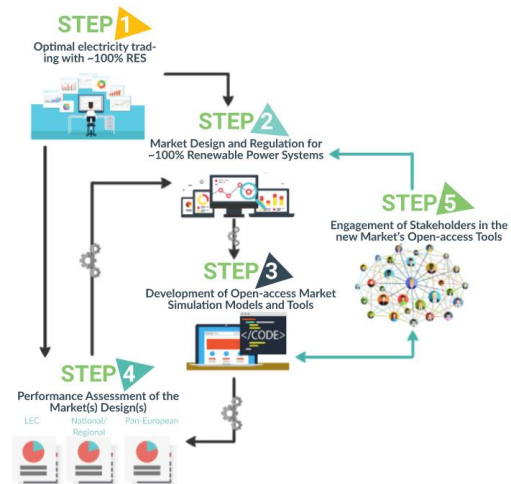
STEP 1
Optimal electricity trading with ~100% RES

STEP 2
Market Design and Regulation for ~100% Renewable Power Systems

STEP 5
Engagement of Stakeholders in the new Market's Open-access Tools

STEP 3
Development of Open-access Market Simulation Models and Tools

</CODE>

STEP 4
Performance Assessment of the Market(s) Design(s)

LEC

National/ Regional

Pan-European